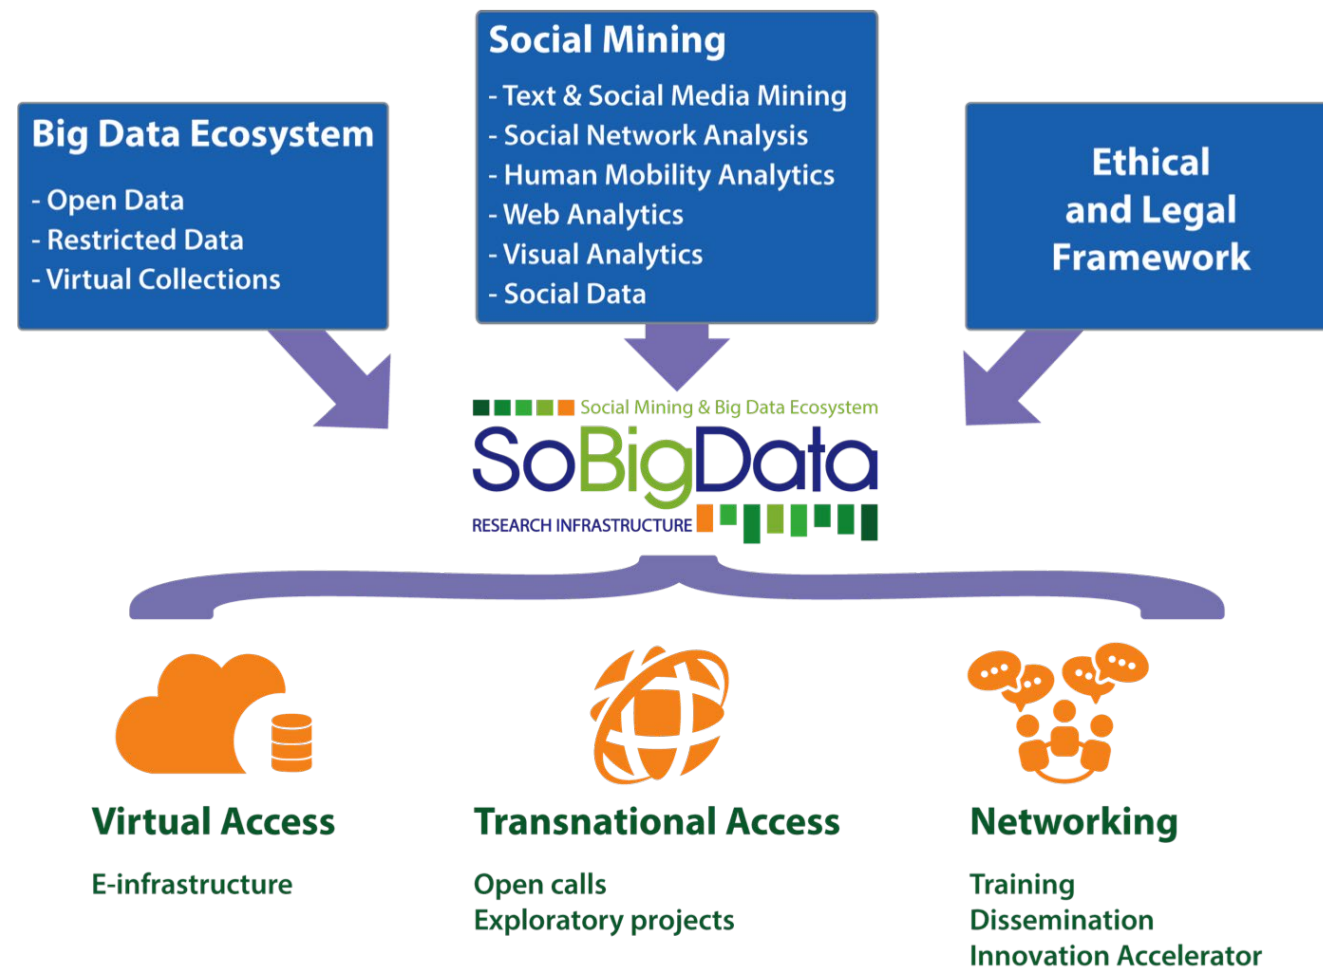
Big Data Ecosystem
- Open Data
- Restricted Data
- Virtual Collections

Social Mining
- Text & Social Media Mining
- Social Network Analysis
- Human Mobility Analytics
- Web Analytics
- Visual Analytics
- Social Data

Ethical and Legal Framework

Social Mining & Big Data Ecosystem
SoBigData
RESEARCH INFRASTRUCTURE

Virtual Access
E-infrastructure

Transnational Access
Open calls
Exploratory projects

Networking
Training
Dissemination
Innovation Accelerator